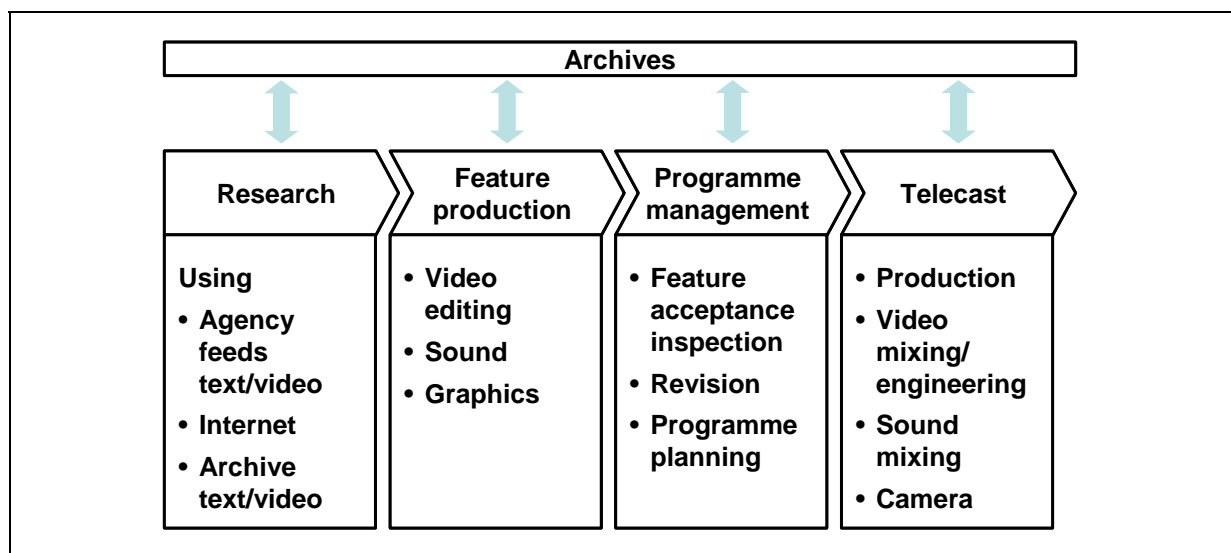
Archives

Research

Using
• Agency feeds text/video
• Internet
• Archive text/video

Feature production

• Video editing
• Sound
• Graphics

Programme management

• Feature acceptance inspection
• Revision
• Programme planning

Telecast

• Production
• Video mixing/ engineering
• Sound mixing
• Camera